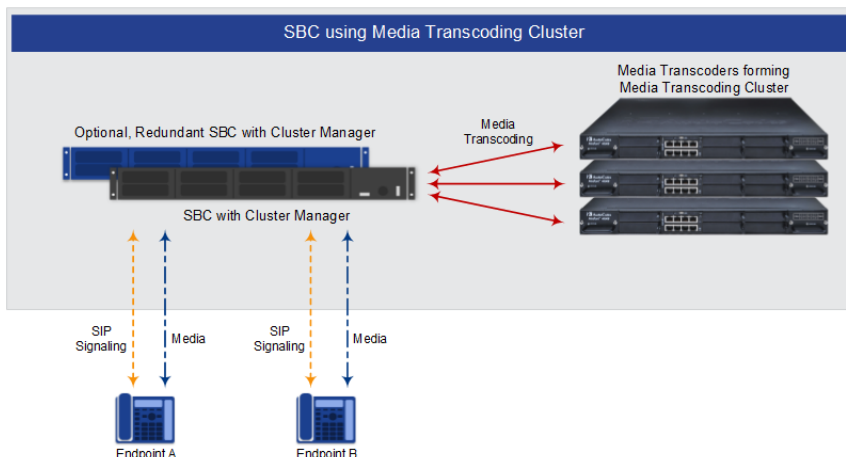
SBC using Media Transcoding Cluster

Media Transcoders forming Media Transcoding Cluster

Optional, Redundant SBC with Cluster Manager

Media Transcoding

SBC with Cluster Manager

SIP Signaling

Media

SIP Signaling

Media

Endpoint A

Endpoint B